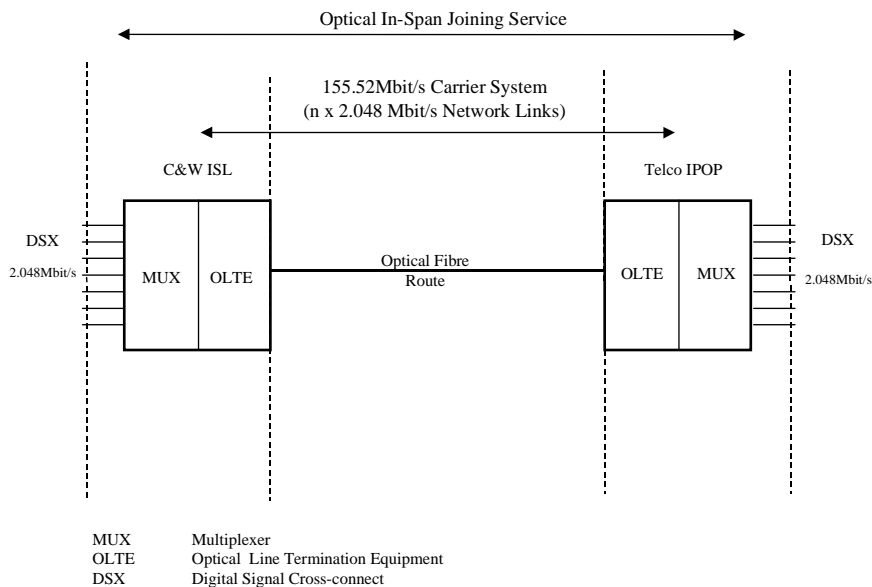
Optical In-Span Joining Service

155.52Mbit/s Carrier System
(n x 2.048 Mbit/s Network Links)

C&W ISL

Telco IPOP

DSX

2.048Mbit/s

MUX

OLTE

Optical Fibre Route

OLTE

MUX

DSX

2.048Mbit/s

| | |
|---|---|
| MUX | Multiplexer |
| OLTE | Optical Line Termination Equipment |
| DSX | Digital Signal Cross-connect |